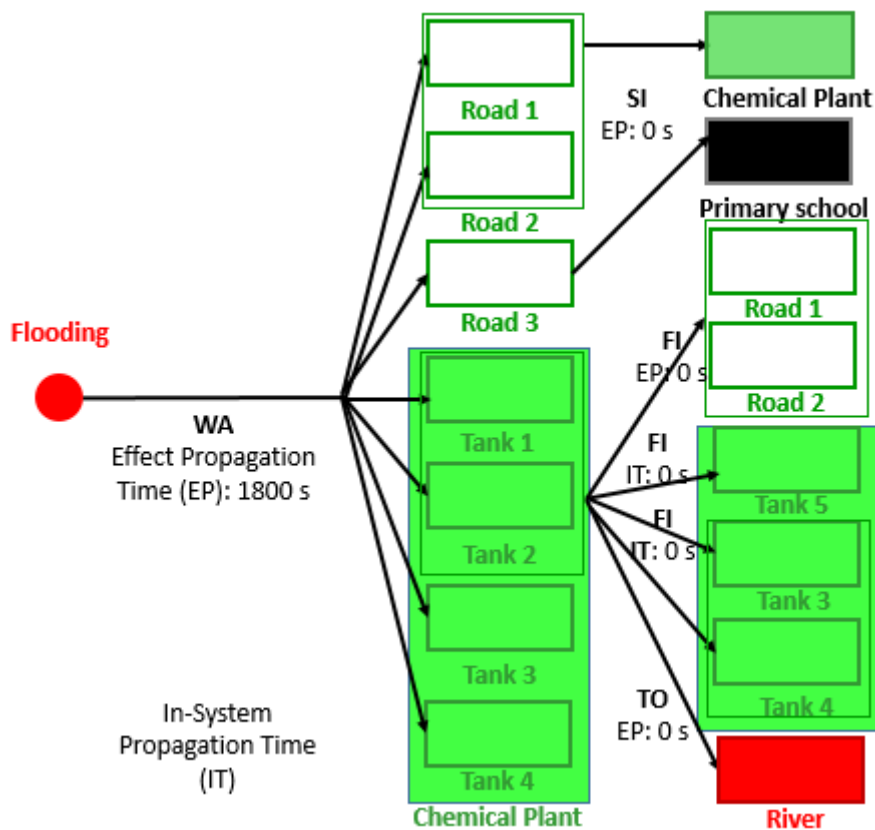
Flooding

WA
Effect Propagation Time (EP): 1800 s

In-System Propagation Time (IT)

Road 1

Road 2

Road 3

Tank 1

Tank 2

Tank 3

Tank 4

Chemical Plant

SI
EP: 0 s

Chemical Plant

Primary school

FI
EP: 0 s

Road 1

Road 2

FI
IT: 0 s

FI
IT: 0 s

Tank 5

Tank 3

Tank 4

TO
EP: 0 s

River